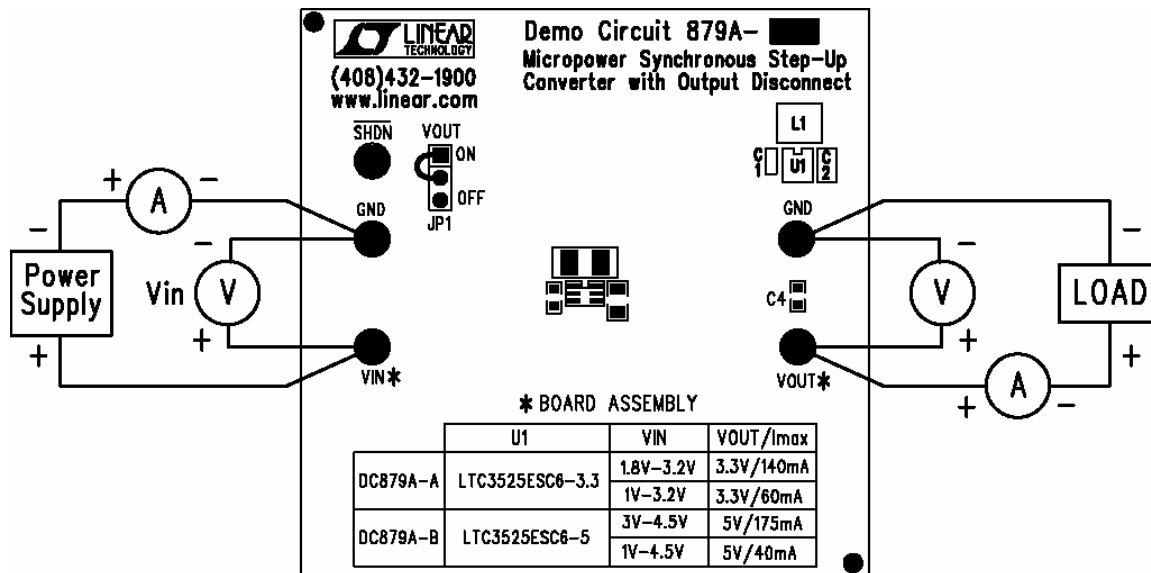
LINEAR TECHNOLOGY
(408)432-1900
www.linear.com

Demo Circuit 879A-
Micropower Synchronous Step-Up Converter with Output Disconnect

$\overline{SHDN}$

VOUT
ON
OFF
JP1

L1
C1
U1
C2

GND
GND

C4

+ A −
−
Power Supply
+
− Vin V +

VIN✱

− V +
VOUT✱

−
LOAD
+
+ A −

✱ BOARD ASSEMBLY

| | U1 | VIN | VOUT/Imax |
|---|---|---|---|
| DC879A-A | LTC3525ESC6-3.3 | 1.8V−3.2V | 3.3V/140mA |
| | | 1V−3.2V | 3.3V/60mA |
| DC879A-B | LTC3525ESC6-5 | 3V−4.5V | 5V/175mA |
| | | 1V−4.5V | 5V/40mA |